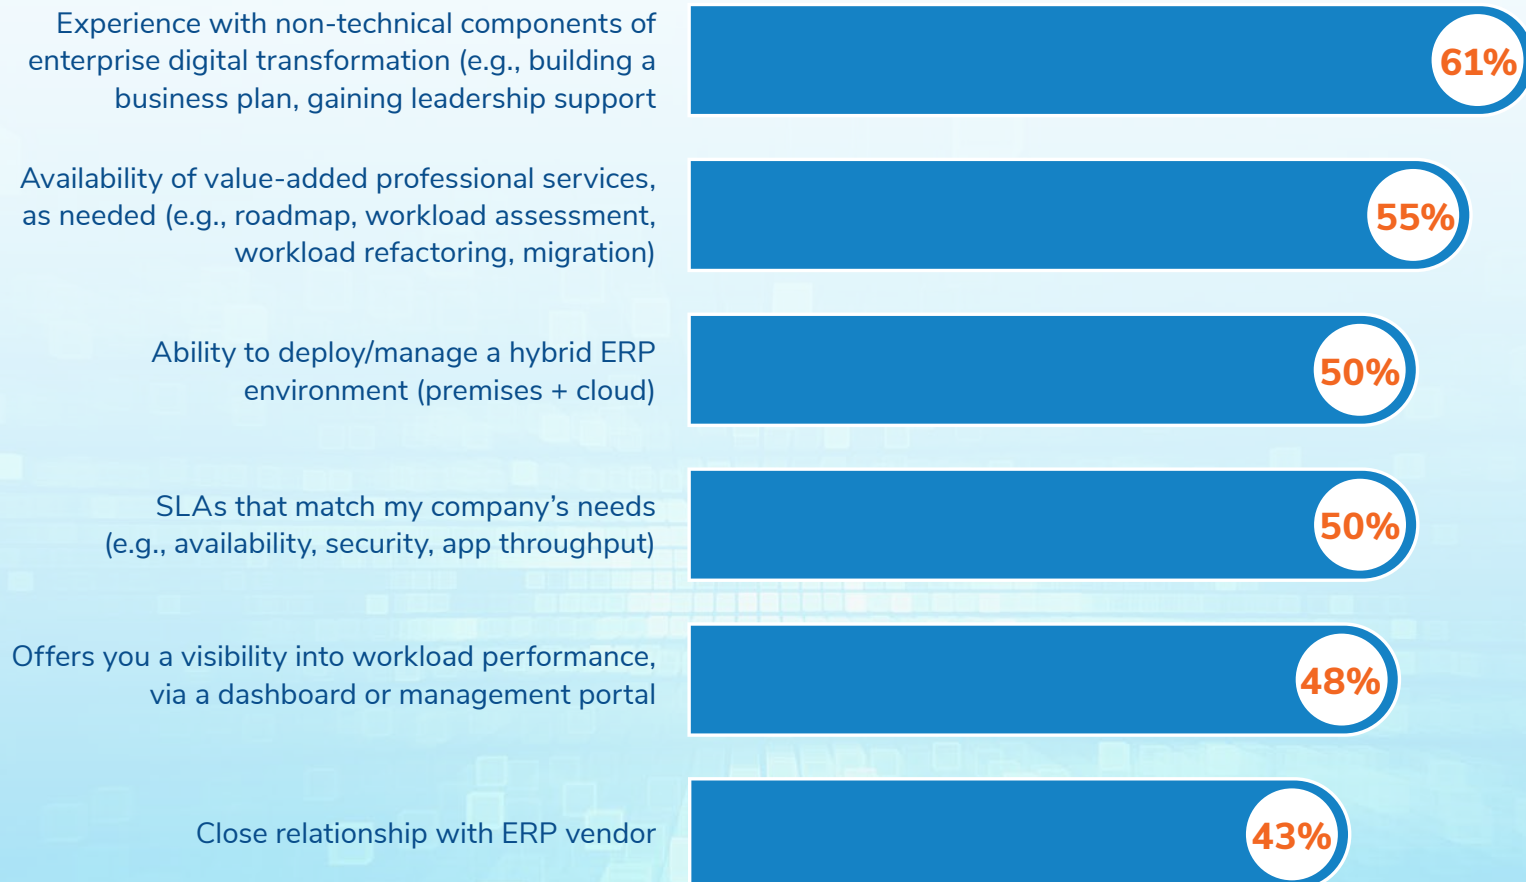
Experience with non-technical components of enterprise digital transformation (e.g., building a business plan, gaining leadership support

61%

Availability of value-added professional services, as needed (e.g., roadmap, workload assessment, workload refactoring, migration)

55%

Ability to deploy/manage a hybrid ERP environment (premises + cloud)

50%

SLAs that match my company's needs (e.g., availability, security, app throughput)

50%

Offers you a visibility into workload performance, via a dashboard or management portal

48%

Close relationship with ERP vendor

43%